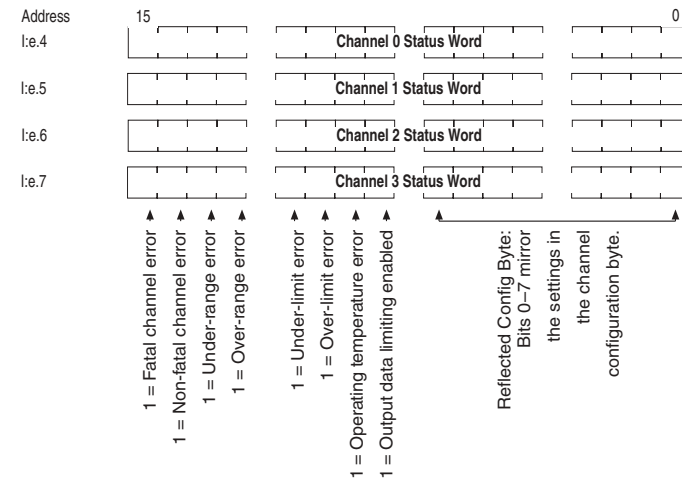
Address 15 0

I:e.4 Channel 0 Status Word

I:e.5 Channel 1 Status Word

I:e.6 Channel 2 Status Word

I:e.7 Channel 3 Status Word

1 = Fatal channel error

1 = Non-fatal channel error

1 = Under-range error

1 = Over-range error

1 = Under-limit error

1 = Over-limit error

1 = Operating temperature error

1 = Output data limiting enabled

Reflected Config Byte: Bits 0–7 mirror the settings in the channel configuration byte.